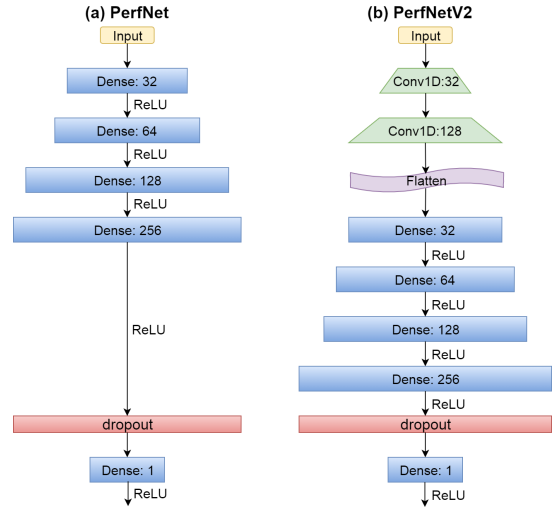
(a) PerfNet

Input

Dense: 32

ReLU

Dense: 64

ReLU

Dense: 128

ReLU

Dense: 256

ReLU

dropout

Dense: 1

ReLU

(b) PerfNetV2

Input

Conv1D:32

Conv1D:128

Flatten

Dense: 32

ReLU

Dense: 64

ReLU

Dense: 128

ReLU

Dense: 256

ReLU

dropout

Dense: 1

ReLU